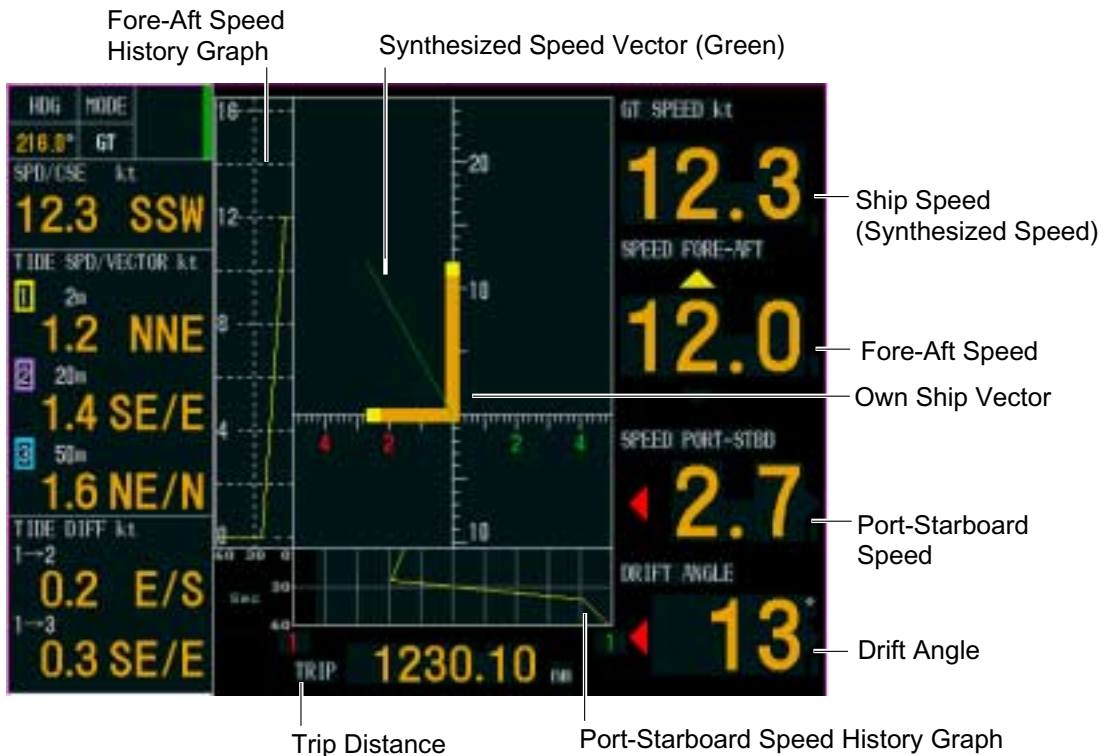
Fore-Aft Speed History Graph

Synthesized Speed Vector (Green)

HDG MODE
216.0° GT
SPD/CSE kt
12.3 SSW
TIDE SPD/VECTOR kt
1 2m
1.2 NNE
2 20m
1.4 SE/E
3 50m
1.6 NE/N
TIDE DIFF kt
1→2
0.2 E/S
1→3
0.3 SE/E

16
12
8
4
0

20
10
10
4 2 2 4

60 30 0
Sec 30
60
1 1

TRIP 1230.10 nm

GT SPEED kt
12.3
SPEED FORE-AFT
12.0
SPEED PORT-STBD
2.7
DRIFT ANGLE
13°

Ship Speed (Synthesized Speed)

Fore-Aft Speed

Own Ship Vector

Port-Starboard Speed

Drift Angle

Trip Distance

Port-Starboard Speed History Graph